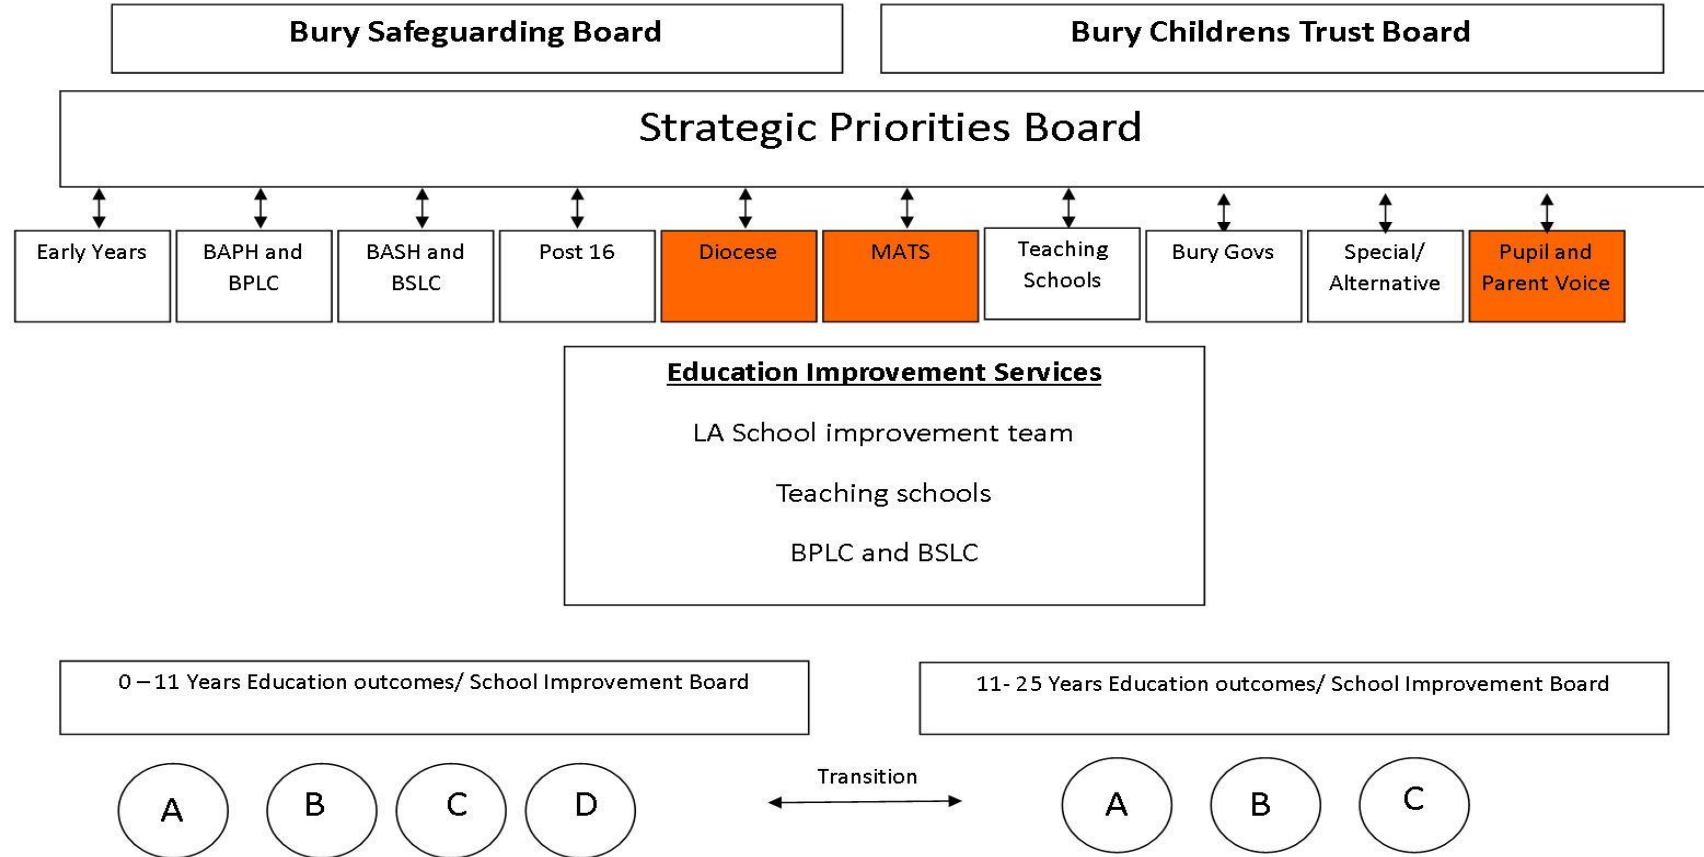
Bury Safeguarding Board

Bury Childrens Trust Board

Strategic Priorities Board

Early Years

BAPH and BPLC

BASH and BSLC

Post 16

Diocese

MATS

Teaching Schools

Bury Govs

Special/ Alternative

Pupil and Parent Voice

Education Improvement Services

LA School improvement team

Teaching schools

BPLC and BSLC

0 – 11 Years Education outcomes/ School Improvement Board

11- 25 Years Education outcomes/ School Improvement Board

A

B

C

D

Transition

A

B

C